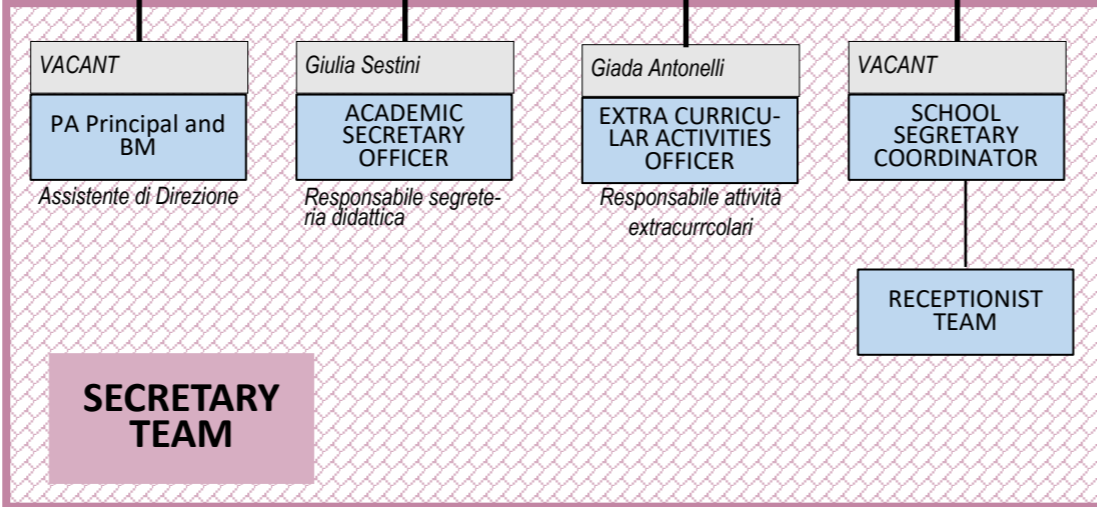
VACANT

PA Principal and BM

Assistente di Direzione

Giulia Sestini

ACADEMIC SECRETARY OFFICER

Responsabile segreteria didattica

Giada Antonelli

EXTRA CURRICULAR ACTIVITIES OFFICER

Responsabile attività extracurrcolari

VACANT

SCHOOL SEGRETARY COORDINATOR

RECEPTIONIST TEAM

SECRETARY TEAM